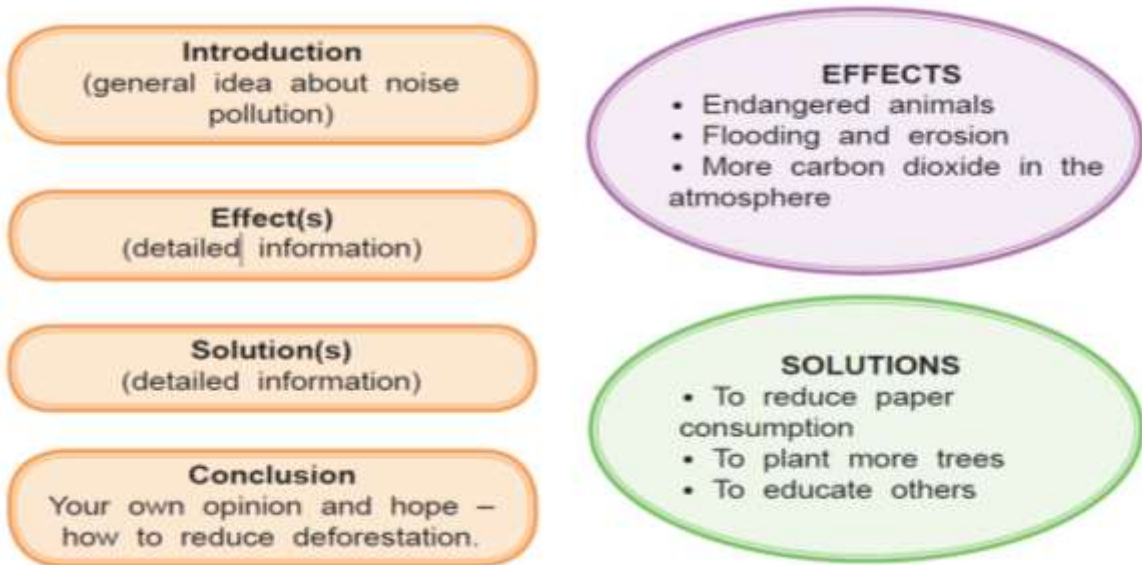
Introduction
(general idea about noise pollution)

Effect(s)
(detailed information)

Solution(s)
(detailed information)

Conclusion
Your own opinion and hope – how to reduce deforestation.

EFFECTS
• Endangered animals
• Flooding and erosion
• More carbon dioxide in the atmosphere

SOLUTIONS
• To reduce paper consumption
• To plant more trees
• To educate others